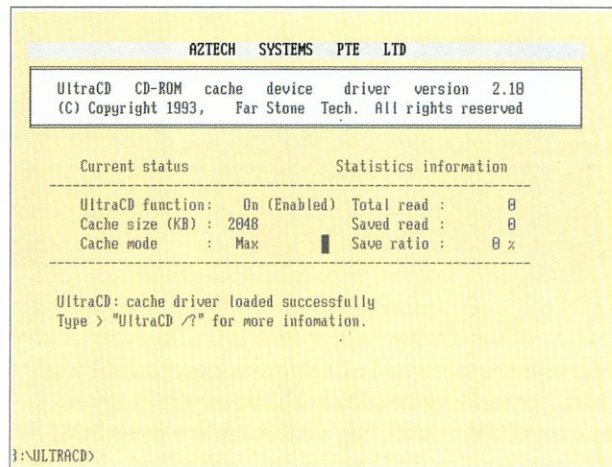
AZTECH SYSTEMS PTE LTD

UltraCD CD-ROM cache device driver version 2.10
(C) Copyright 1993, Far Stone Tech. All rights reserved

Current status Statistics information

| | | | |
|---|---|---|---|
| UltraCD function: | On (Enabled) | Total read : | 0 |
| Cache size (KB) : | 2048 | Saved read : | 0 |
| Cache mode : | Max | Save ratio : | 0 % |

UltraCD: cache driver loaded successfully
Type > "UltraCD /?" for more infomation.

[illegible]:\ULTRACD>